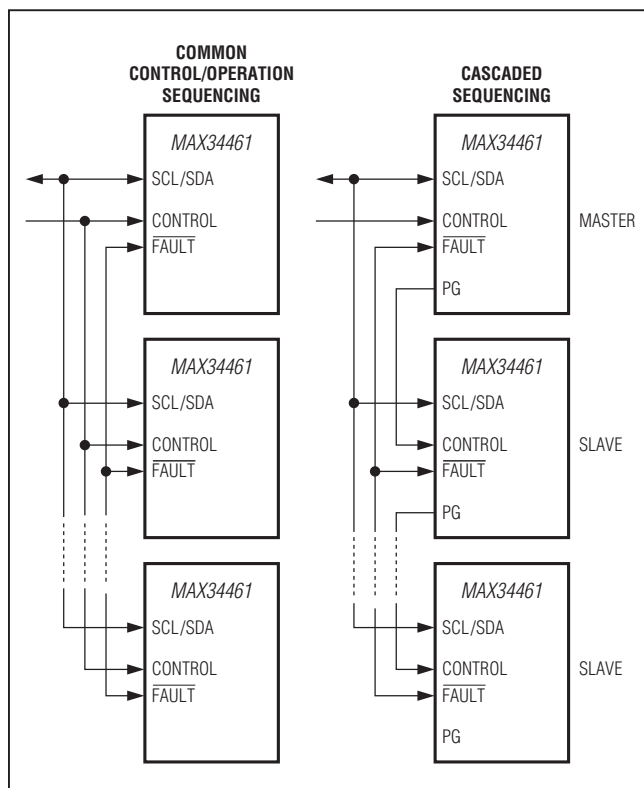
COMMON CONTROL/OPERATION SEQUENCING

MAX34461
SCL/SDA
CONTROL
$\overline{\text{FAULT}}$

MAX34461
SCL/SDA
CONTROL
$\overline{\text{FAULT}}$

MAX34461
SCL/SDA
CONTROL
$\overline{\text{FAULT}}$

CASCADED SEQUENCING

MAX34461
SCL/SDA
CONTROL
$\overline{\text{FAULT}}$
PG
MASTER

MAX34461
SCL/SDA
CONTROL
$\overline{\text{FAULT}}$
PG
SLAVE

MAX34461
SCL/SDA
CONTROL
$\overline{\text{FAULT}}$
PG
SLAVE